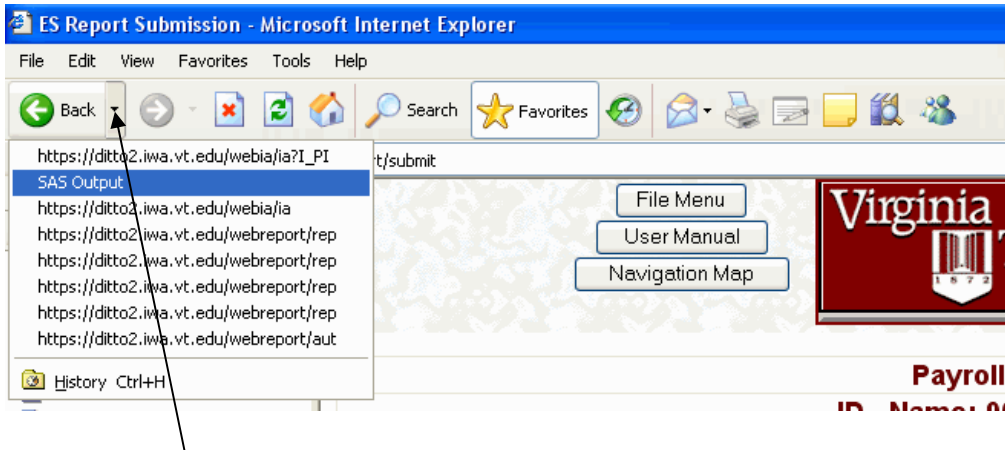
ES Report Submission - Microsoft Internet Explorer

File Edit View Favorites Tools Help

Back Search Favorites

https://ditto2.iwa.vt.edu/webia/ia?I_PI
SAS Output
https://ditto2.iwa.vt.edu/webia/ia
https://ditto2.iwa.vt.edu/webreport/rep
https://ditto2.iwa.vt.edu/webreport/rep
https://ditto2.iwa.vt.edu/webreport/rep
https://ditto2.iwa.vt.edu/webreport/rep
https://ditto2.iwa.vt.edu/webreport/aut

History Ctrl+H

rt/submit

File Menu
User Manual
Navigation Map

Virginia
1872

Payroll
ID - Name: 9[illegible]